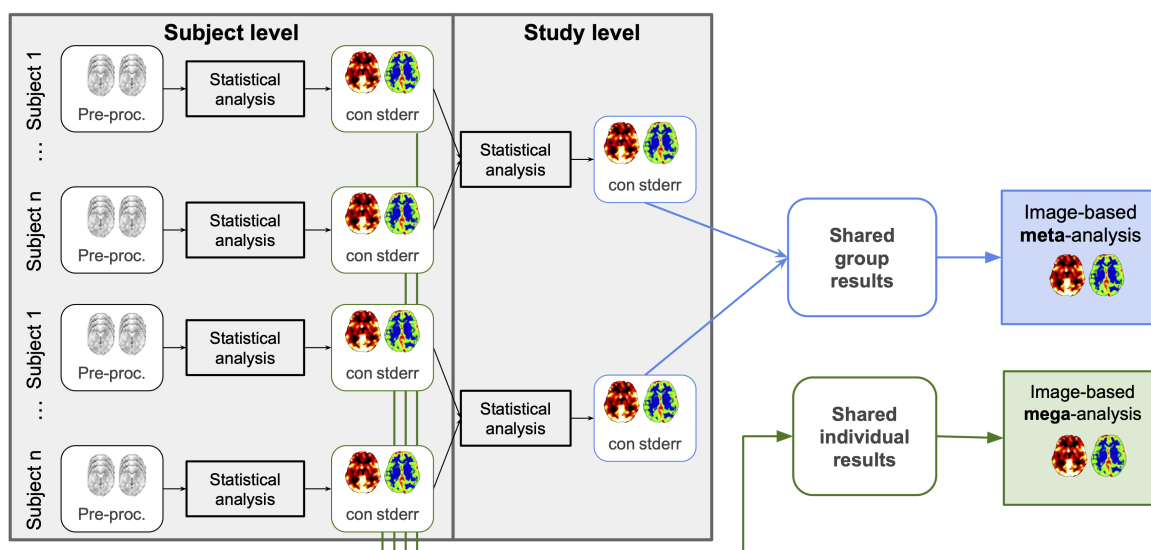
Subject level

Study level

Subject 1

Pre-proc.

Statistical analysis

con stderr

...

Subject n

Pre-proc.

Statistical analysis

con stderr

Statistical analysis

con stderr

Subject 1

Pre-proc.

Statistical analysis

con stderr

...

Subject n

Pre-proc.

Statistical analysis

con stderr

Statistical analysis

con stderr

Shared group results

Image-based **meta**-analysis

Shared individual results

Image-based **mega**-analysis